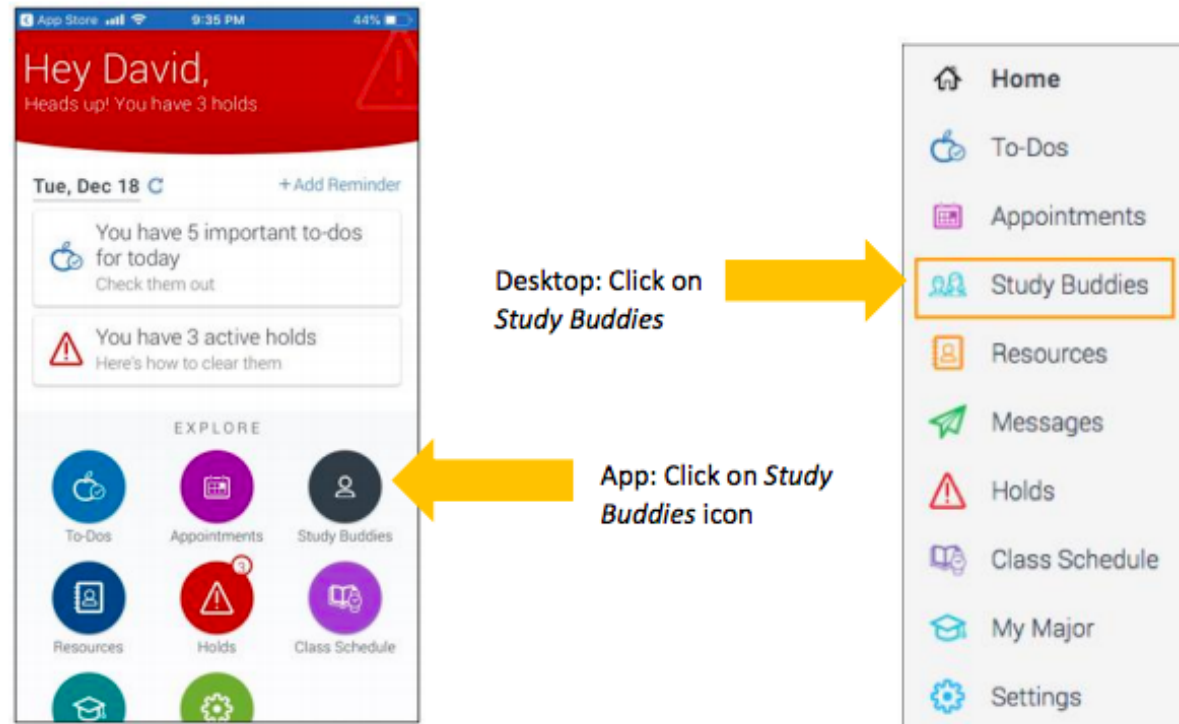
App Store 9:35 PM 44%

Hey David,
Heads up! You have 3 holds

Tue, Dec 18 + Add Reminder

You have 5 important to-dos for today
Check them out

You have 3 active holds
Here's how to clear them

EXPLORE

To-Dos
Appointments
Study Buddies
Resources
3
Holds
Class Schedule

Desktop: Click on *Study Buddies*

App: Click on *Study Buddies* icon

Home
To-Dos
Appointments
Study Buddies
Resources
Messages
Holds
Class Schedule
My Major
Settings